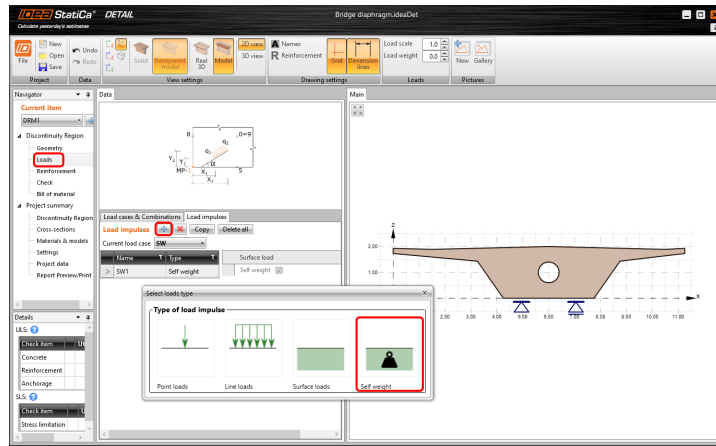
IDEA StatiCa® DETAIL
Calculate yesterday's estimates
Bridge diaphragm.ideaDet

File
New
Open
Save
Undo
Redo
Project
Data
Solid
Transparent model
Real 3D
Model
2D view
3D view
View settings
Names
Reinforcement
Grid
Dimension lines
Drawing settings
Load scale
Load weight
1.0
0.0
Loads
New
Gallery
Pictures

Navigator
Current item
DRM1
Discontinuity Region
Geometry
Loads
Reinforcement
Check
Bill of material
Project summary
Discontinuity Region
Cross-sections
Materials & models
Settings
Project data
Report Preview/Print

Details
ULS:
Check item
Concrete
Reinforcement
Anchorage
SLS:
Check item
Stress limitation

Data
B
β=9
R
$q_2$
$q_1$
$Y_2$
$Y_1$
α
MP
$X_1$
$X_2$
S

Load cases & Combinations
Load impulses
Load impulses
Copy
Delete all
Current load case
SW
Name
Type
SW1
Self weight
Surface load
Self weight

Select loads type
Type of load impulse
Point loads
Line loads
Surface loads
Self weight

Main
z
2.00
1.00
0.00
x
2.00
3.00
4.00
5.00
6.00
7.00
8.00
9.00
10.00
11.00